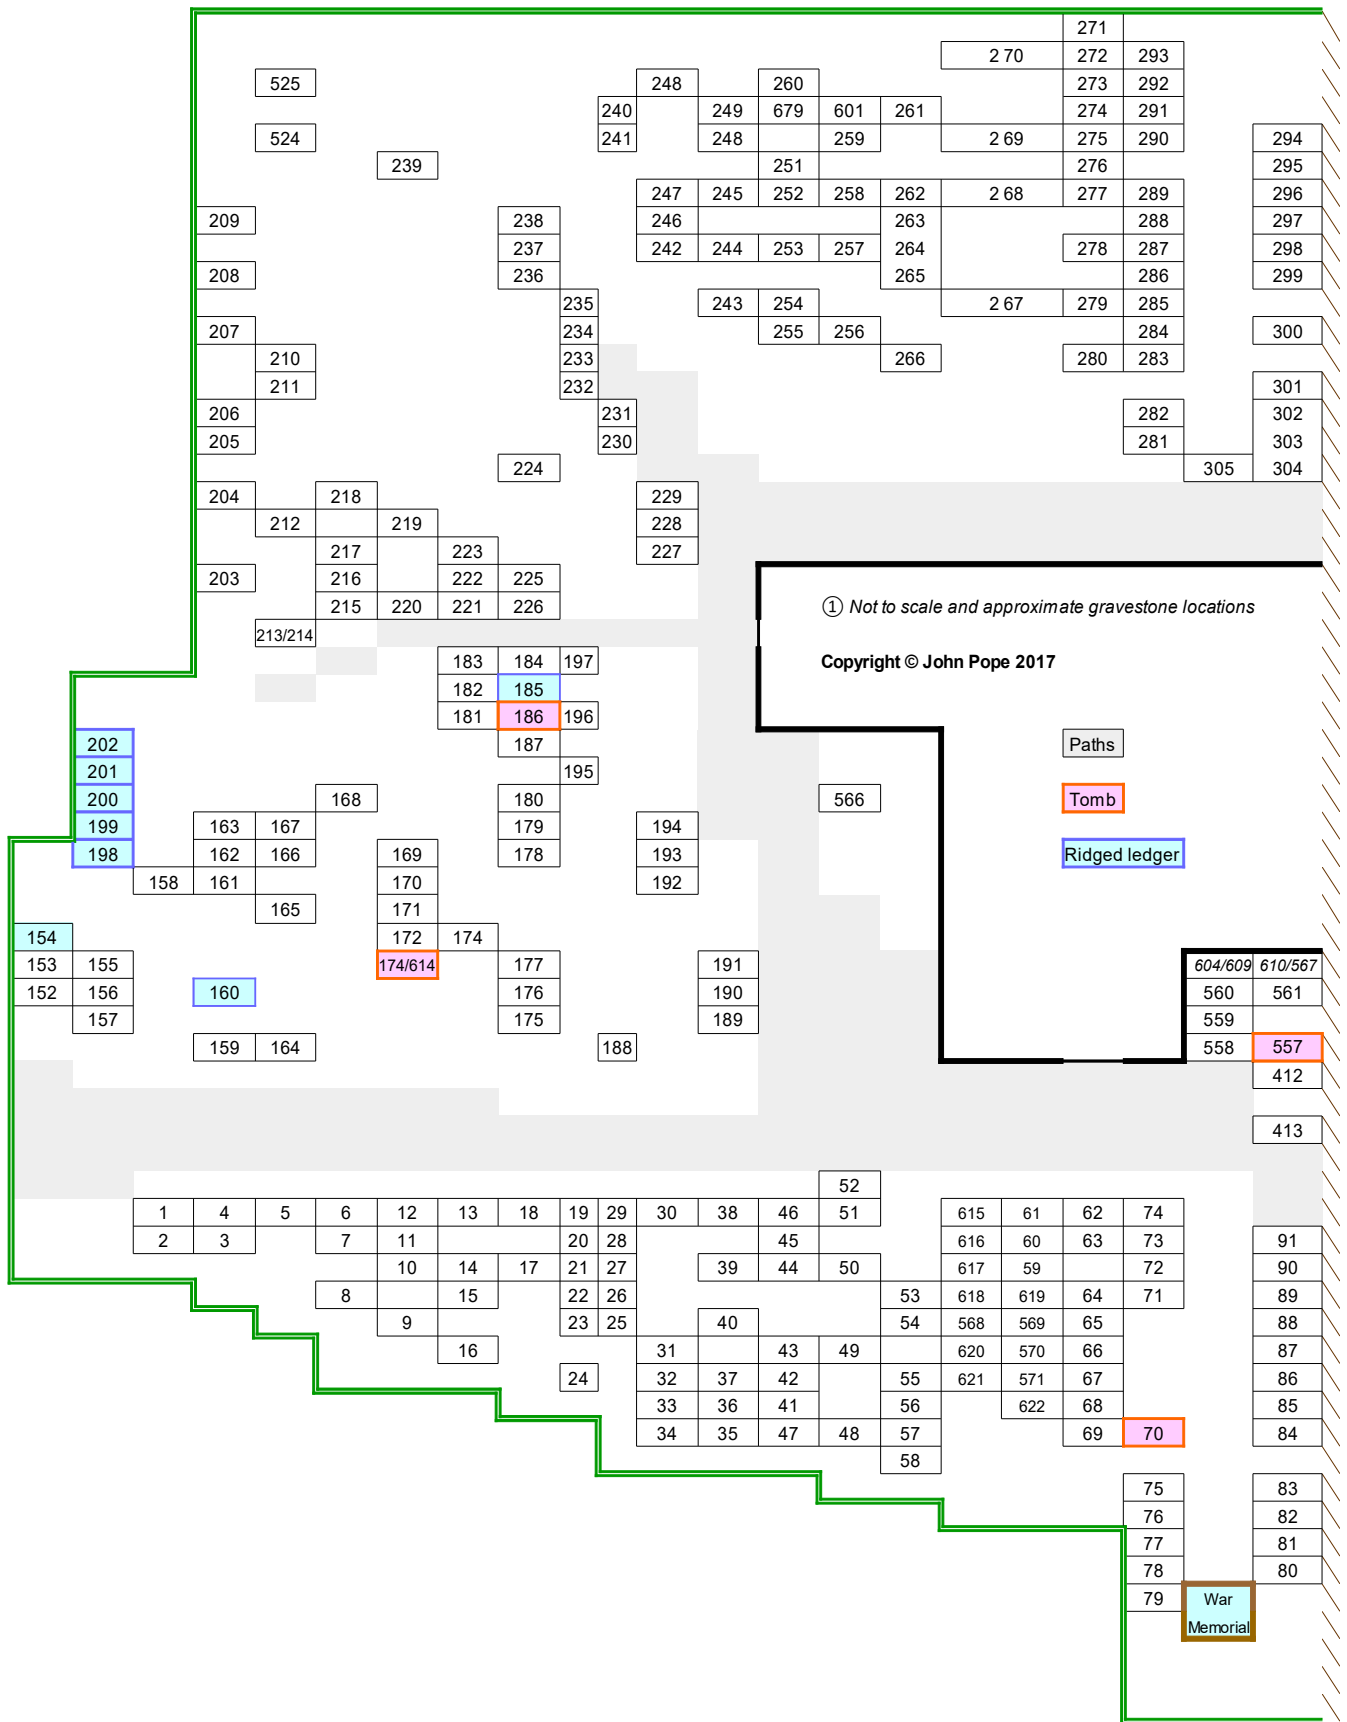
271
2 70 272 293
525
248 260 273 292
240 249 679 601 261 274 291
524 241 248 259 2 69 275 290 294
239 251 276 295
247 245 252 258 262 2 68 277 289 296
209 238 246 263 288 297
237 242 244 253 257 264 278 287 298
208 236 265 286 299
235 243 254 2 67 279 285
207 234 255 256 284 300
210 233 266 280 283
211 232 301
206 231 282 302
205 230 281 303
224 305 304
204 218 229
212 219 228
217 223 227
203 216 222 225
215 220 221 226
213/214

① Not to scale and approximate gravestone locations

Copyright © John Pope 2017

183 184 197
182 185
181 186 196
202 187
201 195
200 168 180 566
199 163 167 179 194
198 162 166 169 178 193
158 161 170 192
165 171
154 172 174
153 155 174/614 177 191
152 156 160 176 190
157 175 189
159 164 188

Paths
Tomb
Ridged ledger

604/609 610/567
560 561
559
558 557
412
413

52
1 4 5 6 12 13 18 19 29 30 38 46 51 615 61 62 74
2 3 7 11 20 28 45 616 60 63 73 91
10 14 17 21 27 39 44 50 617 59 72 90
8 15 22 26 53 618 619 64 71 89
9 23 25 40 54 568 569 65 88
16 31 43 49 620 570 66 87
24 32 37 42 55 621 571 67 86
33 36 41 56 622 68 85
34 35 47 48 57 69 70 84
58
75 83
76 82
77 81
78 80
79 War Memorial